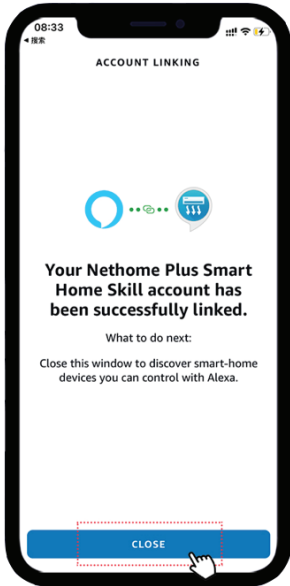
08:33
◀ 搜索

ACCOUNT LINKING

Your Nethome Plus Smart Home Skill account has been successfully linked.

What to do next:

Close this window to discover smart-home devices you can control with Alexa.

CLOSE